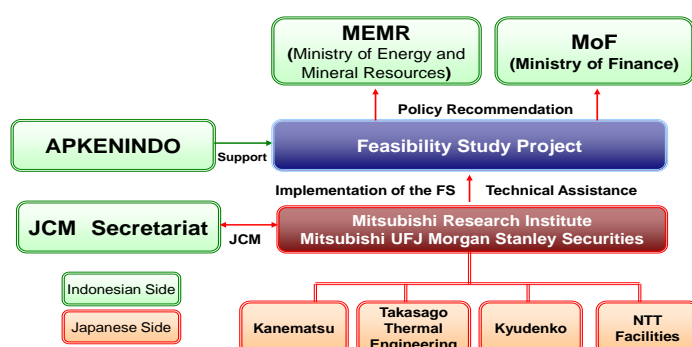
MEMR
(Ministry of Energy and Mineral Resources)

MoF
(Ministry of Finance)

Policy Recommendation

APKENINDO

Support

Feasibility Study Project

Implementation of the FS

Technical Assistance

JCM Secretariat

JCM

Mitsubishi Research Institute
Mitsubishi UFJ Morgan Stanley Securities

Indonesian Side

Japanese Side

Kanematsu

Takasago Thermal Engineering

Kyudenko

NTT Facilities